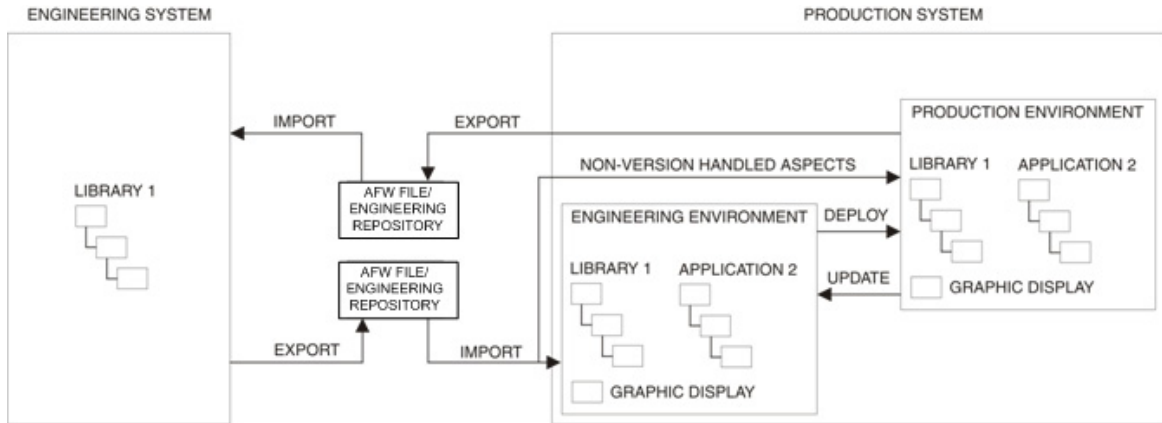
ENGINEERING SYSTEM

PRODUCTION SYSTEM

IMPORT

EXPORT

PRODUCTION ENVIRONMENT

NON-VERSION HANDLED ASPECTS

LIBRARY 1

AFW FILE/ ENGINEERING REPOSITORY

LIBRARY 1

APPLICATION 2

ENGINEERING ENVIRONMENT

DEPLOY

AFW FILE/ ENGINEERING REPOSITORY

LIBRARY 1

APPLICATION 2

UPDATE

GRAPHIC DISPLAY

EXPORT

IMPORT

GRAPHIC DISPLAY